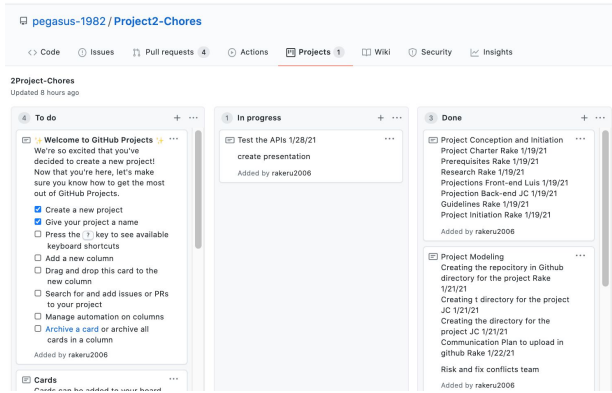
pegasus-1982 / Project2-Chores

Code Issues Pull requests 4 Actions Projects 1 Wiki Security Insights

2Project-Chores
Updated 8 hours ago

4 To do

Welcome to GitHub Projects
We're so excited that you've decided to create a new project! Now that you're here, let's make sure you know how to get the most out of GitHub Projects.

☑ Create a new project
☑ Give your project a name
☐ Press the ? key to see available keyboard shortcuts
☐ Add a new column
☐ Drag and drop this card to the new column
☐ Search for and add issues or PRs to your project
☐ Manage automation on columns
☐ Archive a card or archive all cards in a column

Added by rakeru2006

Cards
Cards can be added to your board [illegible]

1 In progress

Test the APIs 1/28/21
create presentation
Added by rakeru2006

3 Done

Project Conception and Initiation
Project Charter Rake 1/19/21
Prerequisites Rake 1/19/21
Research Rake 1/19/21
Projections Front-end Luis 1/19/21
Projection Back-end JC 1/19/21
Guidelines Rake 1/19/21
Project Initiation Rake 1/19/21
Added by rakeru2006

Project Modeling
Creating the repocitory in Github directory for the project Rake 1/21/21
Creating t directory for the project JC 1/21/21
Creating the directory for the project JC 1/21/21
Communication Plan to upload in github Rake 1/22/21
Risk and fix conflicts team
Added by rakeru2006